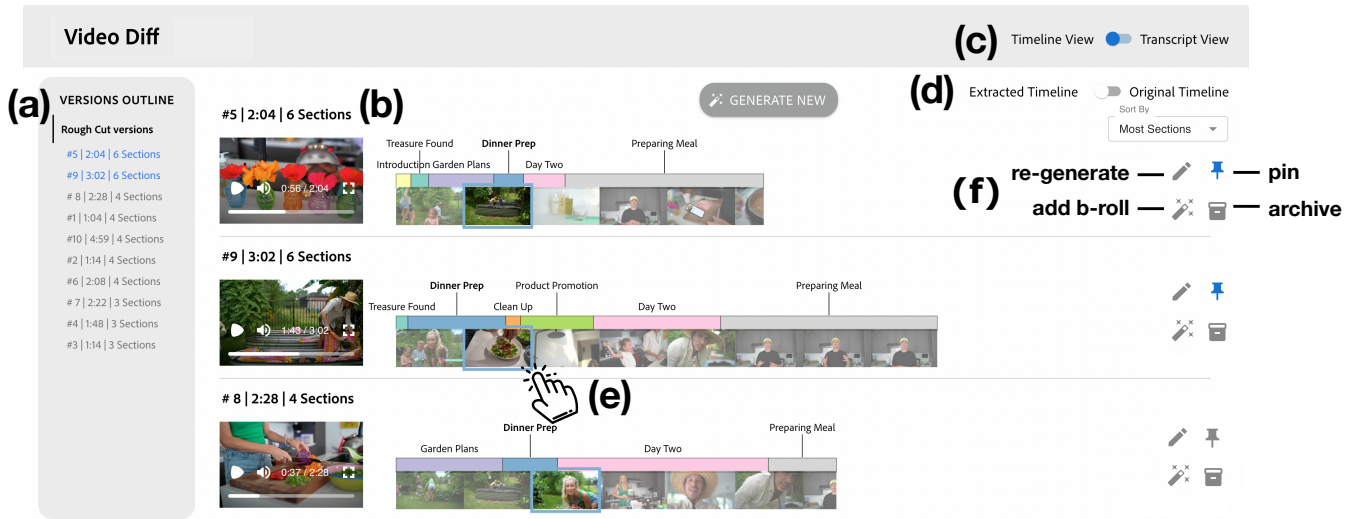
Video Diff

(c) Timeline View Transcript View

(a) VERSIONS OUTLINE

Rough Cut versions

#5 | 2:04 | 6 Sections
#9 | 3:02 | 6 Sections
# 8 | 2:28 | 4 Sections
#1 | 1:04 | 4 Sections
#10 | 4:59 | 4 Sections
#2 | 1:14 | 4 Sections
#6 | 2:08 | 4 Sections
# 7 | 2:22 | 3 Sections
#4 | 1:48 | 3 Sections
#3 | 1:14 | 3 Sections

#5 | 2:04 | 6 Sections (b)

GENERATE NEW

(d) Extracted Timeline Original Timeline

Sort By
Most Sections

0:56 / 2:04

Treasure Found
Dinner Prep
Preparing Meal
Introduction Garden Plans
Day Two

(f) re-generate — — pin
add b-roll — — archive

#9 | 3:02 | 6 Sections

1:43 / 3:02

Dinner Prep
Product Promotion
Treasure Found
Clean Up
Day Two
Preparing Meal

(e)

# 8 | 2:28 | 4 Sections

0:37 / 2:28

Dinner Prep
Preparing Meal
Garden Plans
Day Two